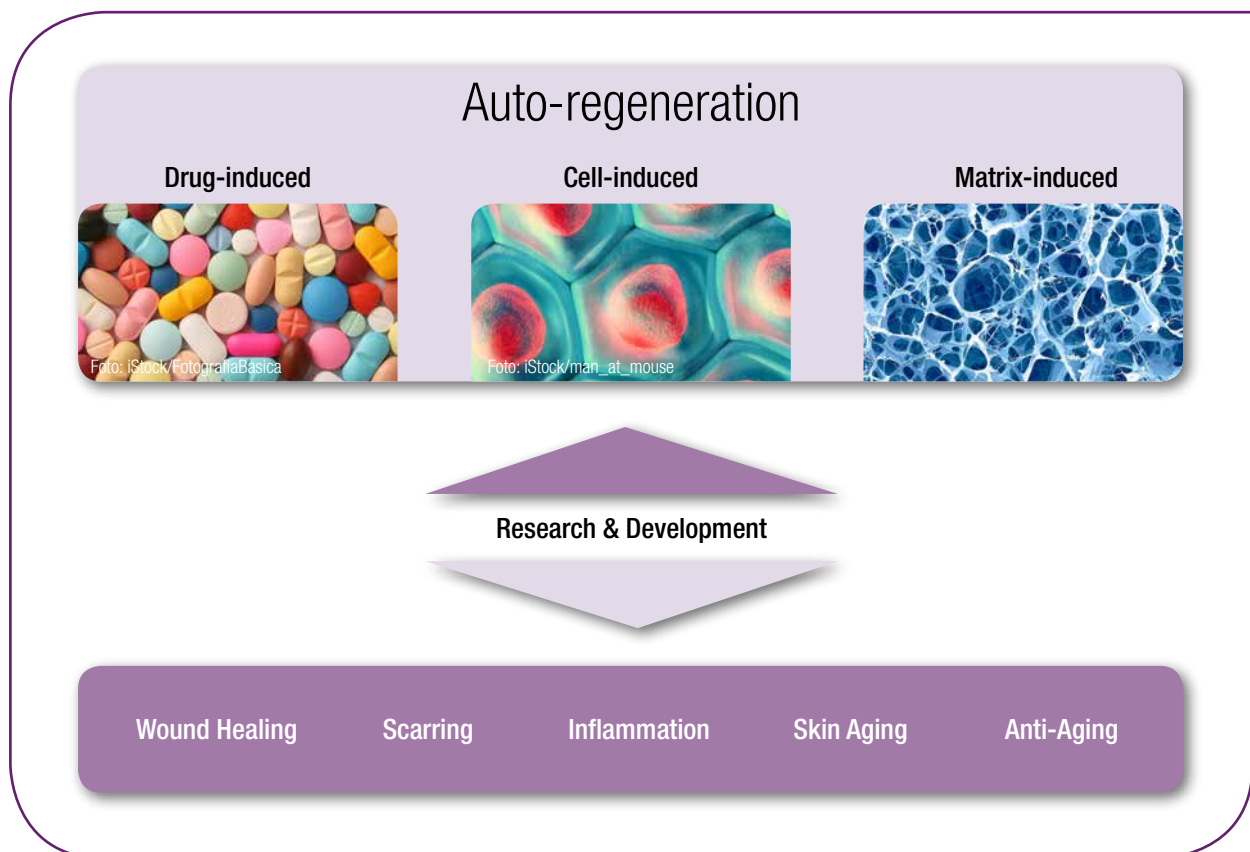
Auto-regeneration

Drug-induced

Cell-induced

Matrix-induced

Foto: iStock/FotografiaBasica

Foto: iStock/man_at_mouse

Research & Development

Wound Healing

Scarring

Inflammation

Skin Aging

Anti-Aging